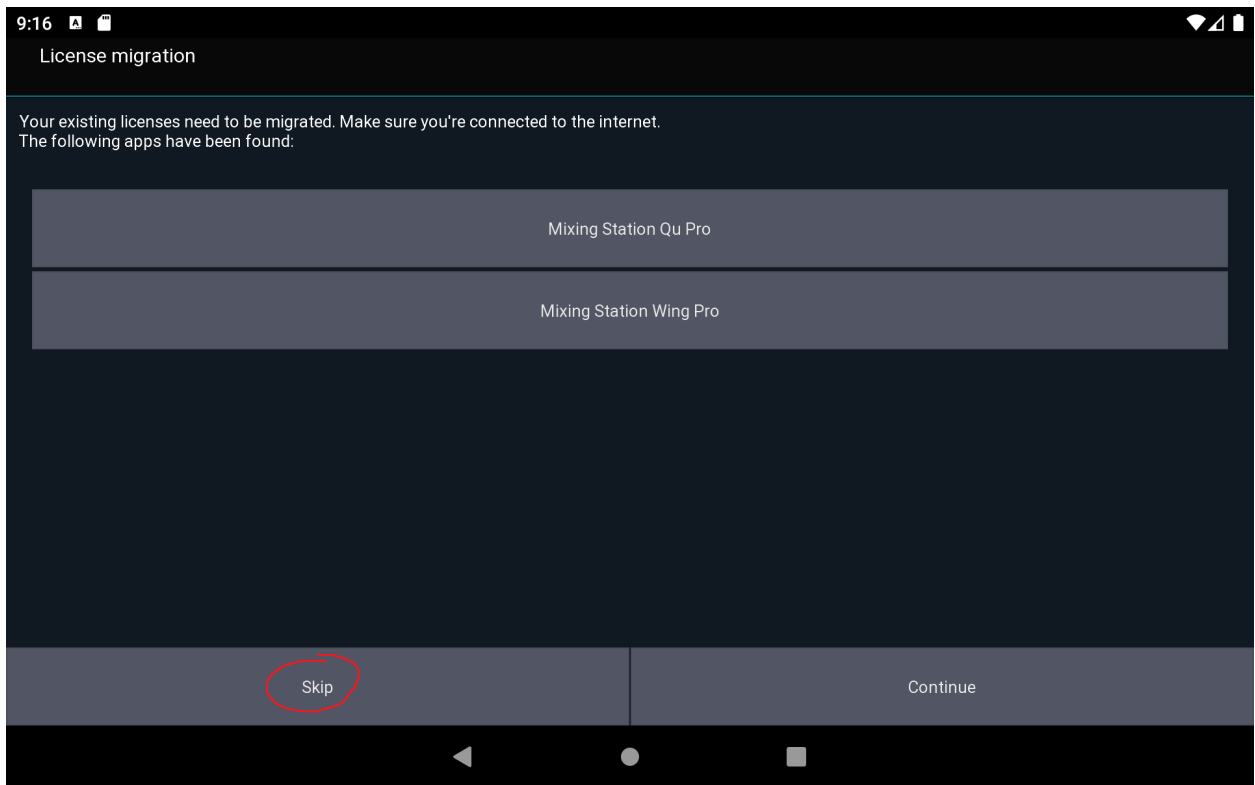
9:16

License migration

Your existing licenses need to be migrated. Make sure you're connected to the internet.
The following apps have been found:

Mixing Station Qu Pro

Mixing Station Wing Pro

Skip

Continue